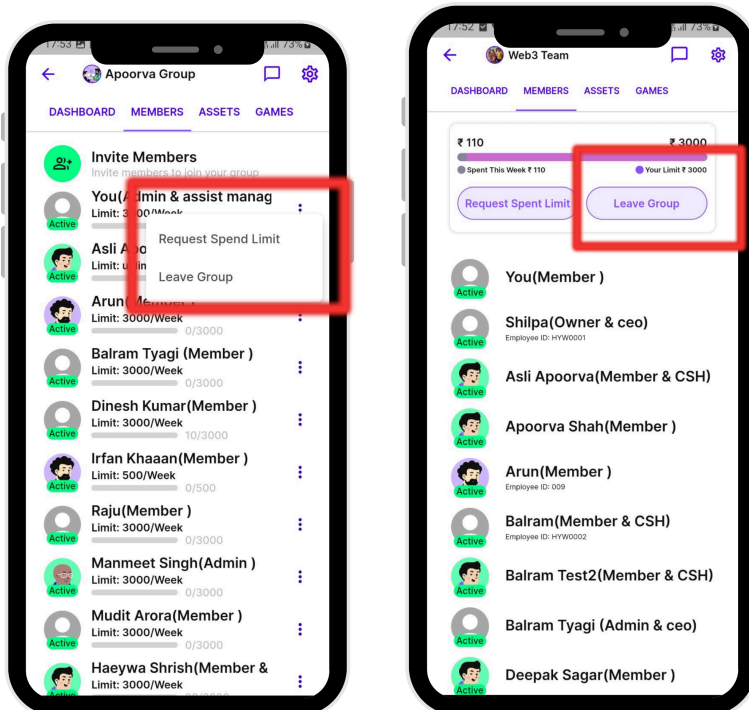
17:53 73%

Apoorva Group

DASHBOARD MEMBERS ASSETS GAMES

Invite Members
Invite members to join your group

You(Admin & assist manag
Limit: 3000/Week
Active

Request Spend Limit

Leave Group

Asli Apo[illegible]
Limit: u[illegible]
Active

Arun(Member )
Limit: 3000/Week
0/3000
Active

Balram Tyagi (Member )
Limit: 3000/Week
0/3000
Active

Dinesh Kumar(Member )
Limit: 3000/Week
10/3000
Active

Irfan Khaaan(Member )
Limit: 500/Week
0/500
Active

Raju(Member )
Limit: 3000/Week
0/3000
Active

Manmeet Singh(Admin )
Limit: 3000/Week
0/3000
Active

Mudit Arora(Member )
Limit: 3000/Week
0/3000
Active

Haeywa Shrish(Member &
Limit: 3000/Week
Active

17:52 73%

Web3 Team

DASHBOARD MEMBERS ASSETS GAMES

₹ 110 ₹ 3000
Spent This Week ₹ 110 Your Limit ₹ 3000

Request Spent Limit Leave Group

You(Member )
Active

Shilpa(Owner & ceo)
Employee ID: HYW0001
Active

Asli Apoorva(Member & CSH)
Active

Apoorva Shah(Member )
Active

Arun(Member )
Employee ID: 009
Active

Balram(Member & CSH)
Employee ID: HYW0002
Active

Balram Test2(Member & CSH)
Active

Balram Tyagi (Admin & ceo)
Active

Deepak Sagar(Member )
Active